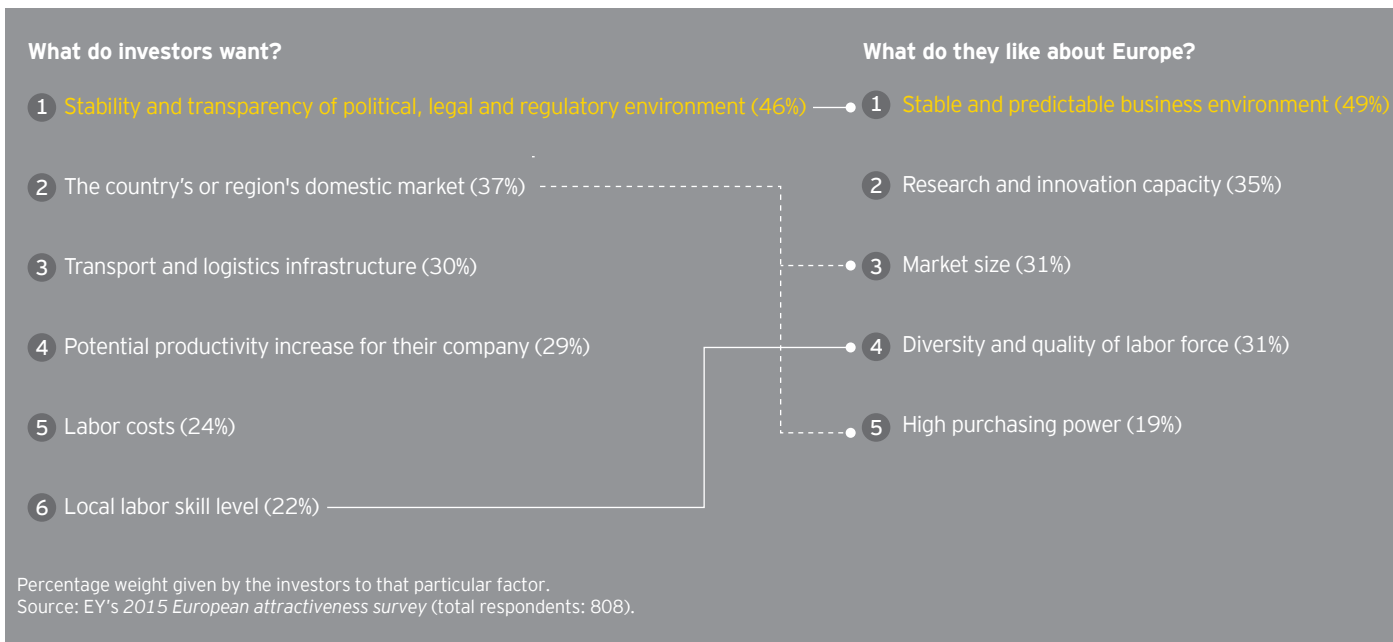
What do investors want?

1 Stability and transparency of political, legal and regulatory environment (46%)

2 The country's or region's domestic market (37%)

3 Transport and logistics infrastructure (30%)

4 Potential productivity increase for their company (29%)

5 Labor costs (24%)

6 Local labor skill level (22%)

What do they like about Europe?

1 Stable and predictable business environment (49%)

2 Research and innovation capacity (35%)

3 Market size (31%)

4 Diversity and quality of labor force (31%)

5 High purchasing power (19%)

Percentage weight given by the investors to that particular factor.
Source: EY's 2015 European attractiveness survey (total respondents: 808).